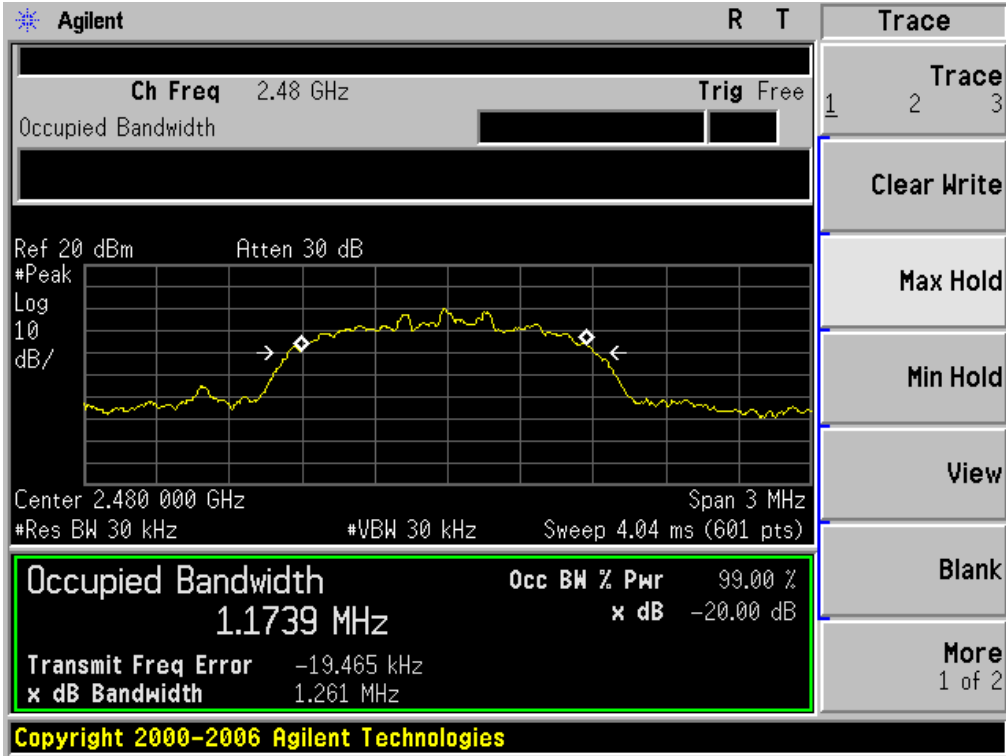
Agilent R T

Ch Freq 2.48 GHz Trig Free
Occupied Bandwidth

Ref 20 dBm Atten 30 dB
#Peak
Log
10
dB/

Center 2.480 000 GHz Span 3 MHz
#Res BW 30 kHz #VBW 30 kHz Sweep 4.04 ms (601 pts)

Occupied Bandwidth
1.1739 MHz
Occ BW % Pwr 99.00 %
x dB -20.00 dB
Transmit Freq Error -19.465 kHz
x dB Bandwidth 1.261 MHz

Copyright 2000-2006 Agilent Technologies

Trace
Trace
1 2 3
Clear Write
Max Hold
Min Hold
View
Blank
More
1 of 2